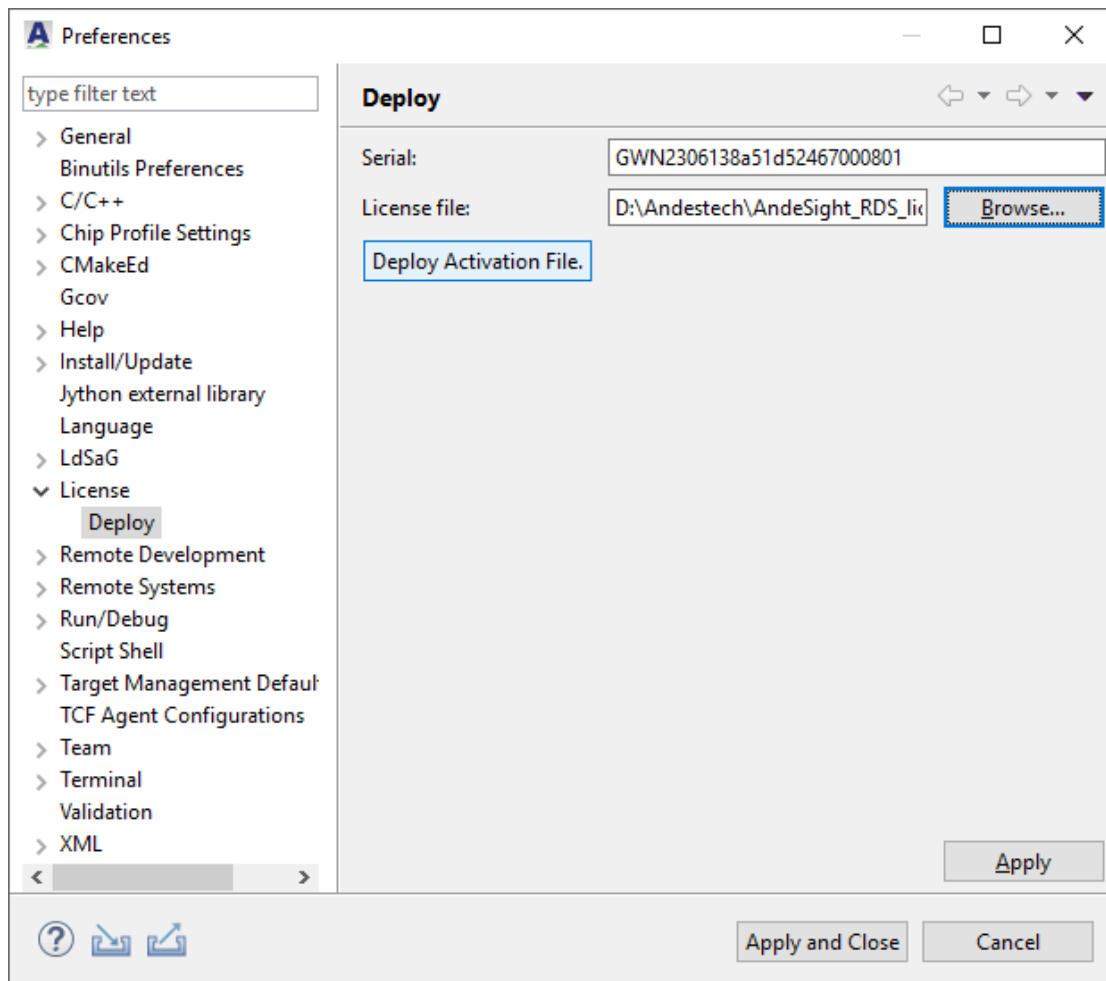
Preferences

type filter text
General
Binutils Preferences
C/C++
Chip Profile Settings
CMakeEd
Gcov
Help
Install/Update
Jython external library
Language
LdSaG
License
Deploy
Remote Development
Remote Systems
Run/Debug
Script Shell
Target Management Defaul
TCF Agent Configurations
Team
Terminal
Validation
XML

Deploy

Serial: GWN2306138a51d52467000801
License file: D:\Andestech\AndeSight_RDS_lic
Browse...
Deploy Activation File.

Apply

Apply and Close
Cancel